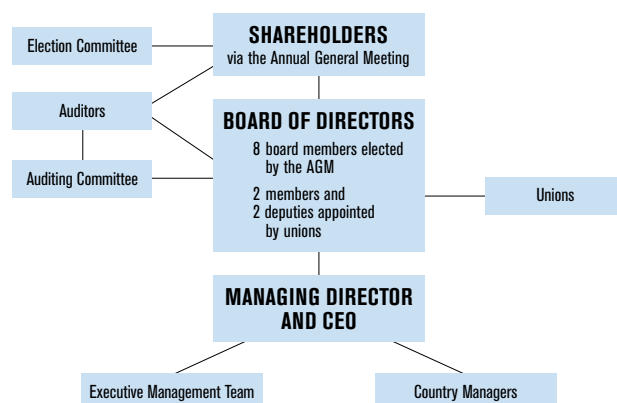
SHAREHOLDERS
via the Annual General Meeting

Election Committee

Auditors

BOARD OF DIRECTORS
8 board members elected by the AGM
2 members and 2 deputies appointed by unions

Auditing Committee

Unions

MANAGING DIRECTOR AND CEO

Executive Management Team

Country Managers